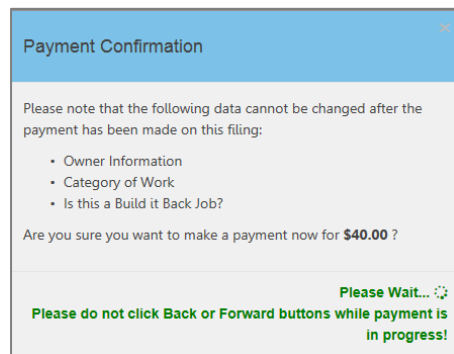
Payment Confirmation

×

Please note that the following data cannot be changed after the payment has been made on this filing:

- Owner Information
- Category of Work
- Is this a Build it Back Job?

Are you sure you want to make a payment now for **$40.00** ?

Please Wait...

Please do not click Back or Forward buttons while payment is in progress!